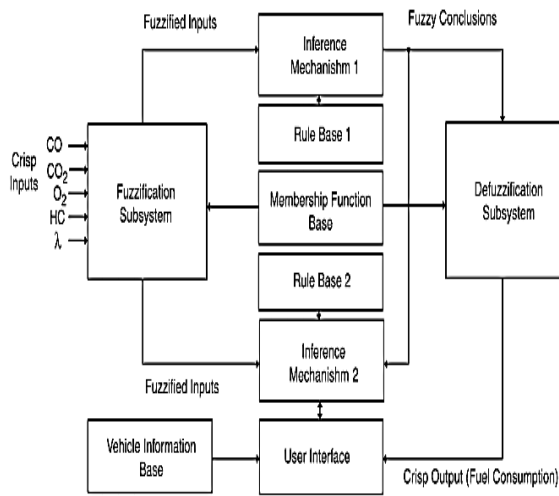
Fuzzified Inputs

Inference Mechanishm 1

Fuzzy Conclusions

Rule Base 1

Crisp Inputs

CO

$CO_2$

$O_2$

HC

$\lambda$

Fuzzification Subsystem

Membership Function Base

Defuzzification Subsystem

Rule Base 2

Inference Mechanishm 2

Fuzzified Inputs

Vehicle Information Base

User Interface

Crisp Output (Fuel Consumption)